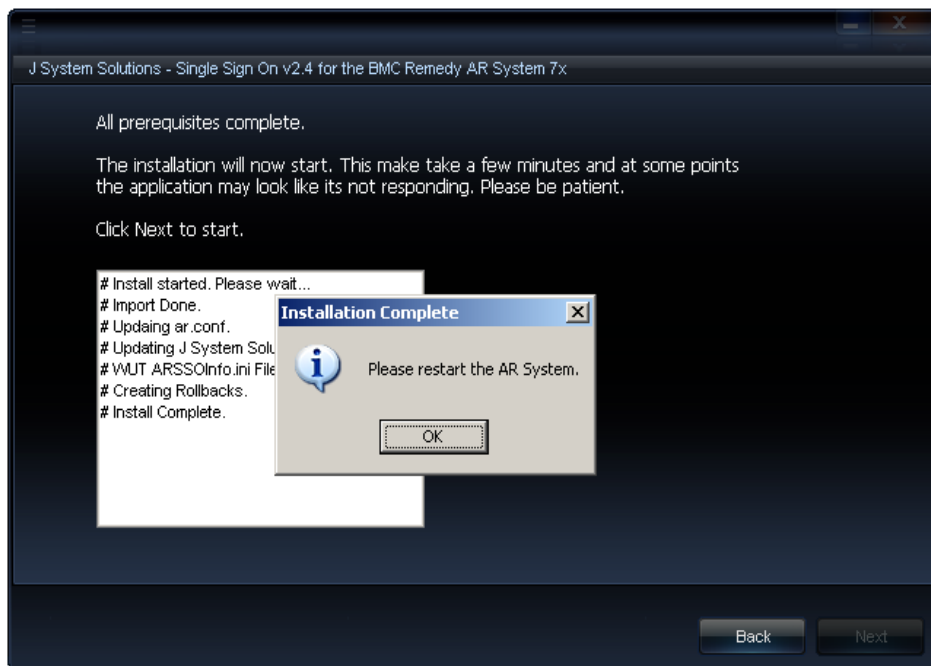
J System Solutions - Single Sign On v2.4 for the BMC Remedy AR System 7x

All prerequisites complete.

The installation will now start. This make take a few minutes and at some points the application may look like its not responding. Please be patient.

Click Next to start.

# Install started. Please wait...
# Import Done.
# Updaing ar.conf.
# Updating J System Solu
# WUT ARSSOInfo.ini File
# Creating Rollbacks.
# Install Complete.

Installation Complete

Please restart the AR System.

OK

Back

Next